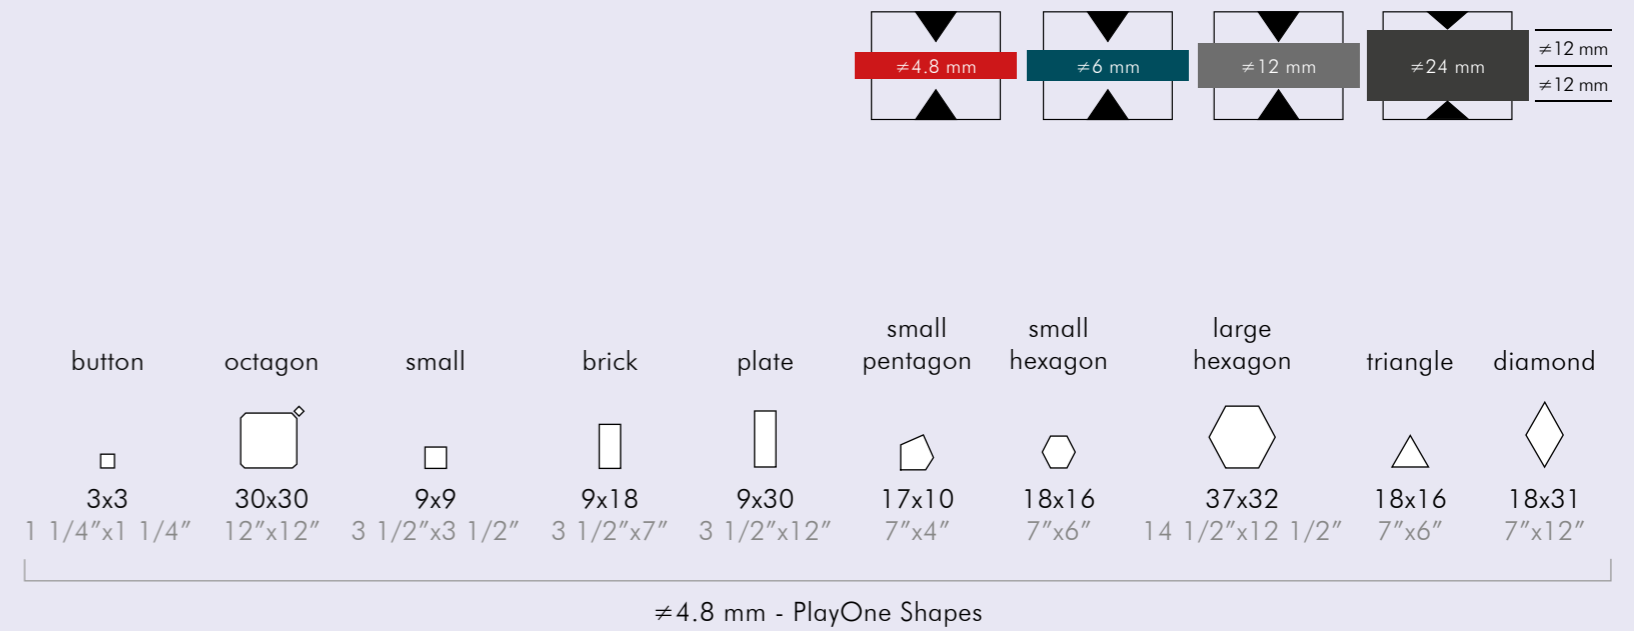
≠4.8 mm ≠6 mm ≠12 mm ≠24 mm ≠12 mm ≠12 mm

| button | octagon | small | brick | plate | small pentagon | small hexagon | large hexagon | triangle | diamond |
|---|---|---|---|---|---|---|---|---|---|
| 3x3 | 30x30 | 9x9 | 9x18 | 9x30 | 17x10 | 18x16 | 37x32 | 18x16 | 18x31 |
| 1 1/4"x1 1/4" | 12"x12" | 3 1/2"x3 1/2" | 3 1/2"x7" | 3 1/2"x12" | 7"x4" | 7"x6" | 14 1/2"x12 1/2" | 7"x6" | 7"x12" |

≠4.8 mm - PlayOne Shapes